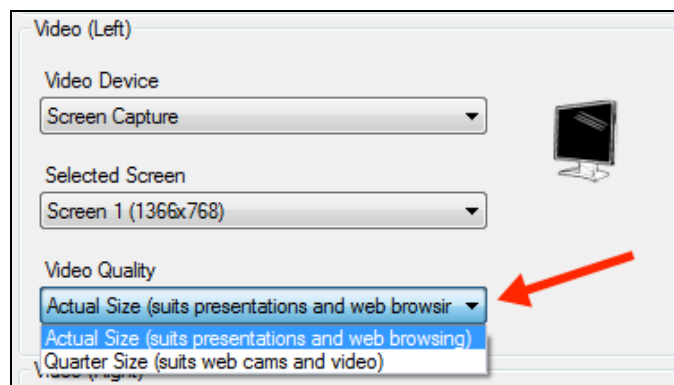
Video (Left)

Video Device

Screen Capture

Selected Screen

Screen 1 (1366x768)

Video Quality

Actual Size (suits presentations and web browsir

Actual Size (suits presentations and web browsing)

Quarter Size (suits web cams and video)

Video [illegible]